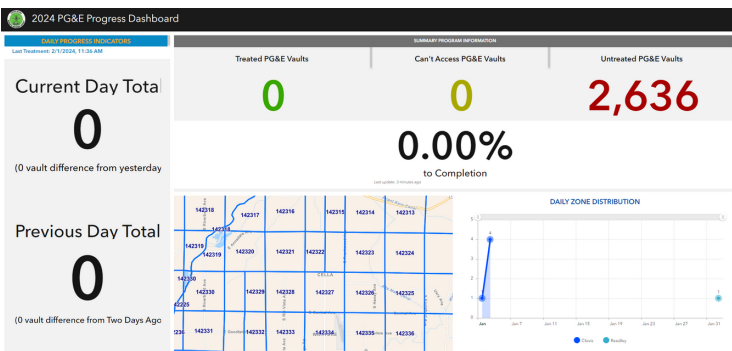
2024 PG&E Progress Dashboard

DAILY PROGRESS INDICATORS
Last Treatment: 2/1/2024, 11:36 AM

Current Day Total
0
(0 vault difference from yesterday

Previous Day Total
0
(0 vault difference from Two Days Ago

SUMMARY PROGRAM INFORMATION

Treated PG&E Vaults
0

Can't Access PG&E Vaults
0

Untreated PG&E Vaults
2,636

0.00%
to Completion
Last update: 3 minutes ago

142318 142317 142316 142315 142314 142313
142319 142320 142321 142322 142323 142324
142330 142329 142328 142327 142326 142325
142331 142332 142333 142334 142335 142336
2225 236
CELLA

DAILY ZONE DISTRIBUTION

5
4
3
2
1
0
4
1
Jan Jan 7 Jan 11 Jan 15 Jan 19 Jan 23 Jan 27 Jan 31

Clovis Reedley